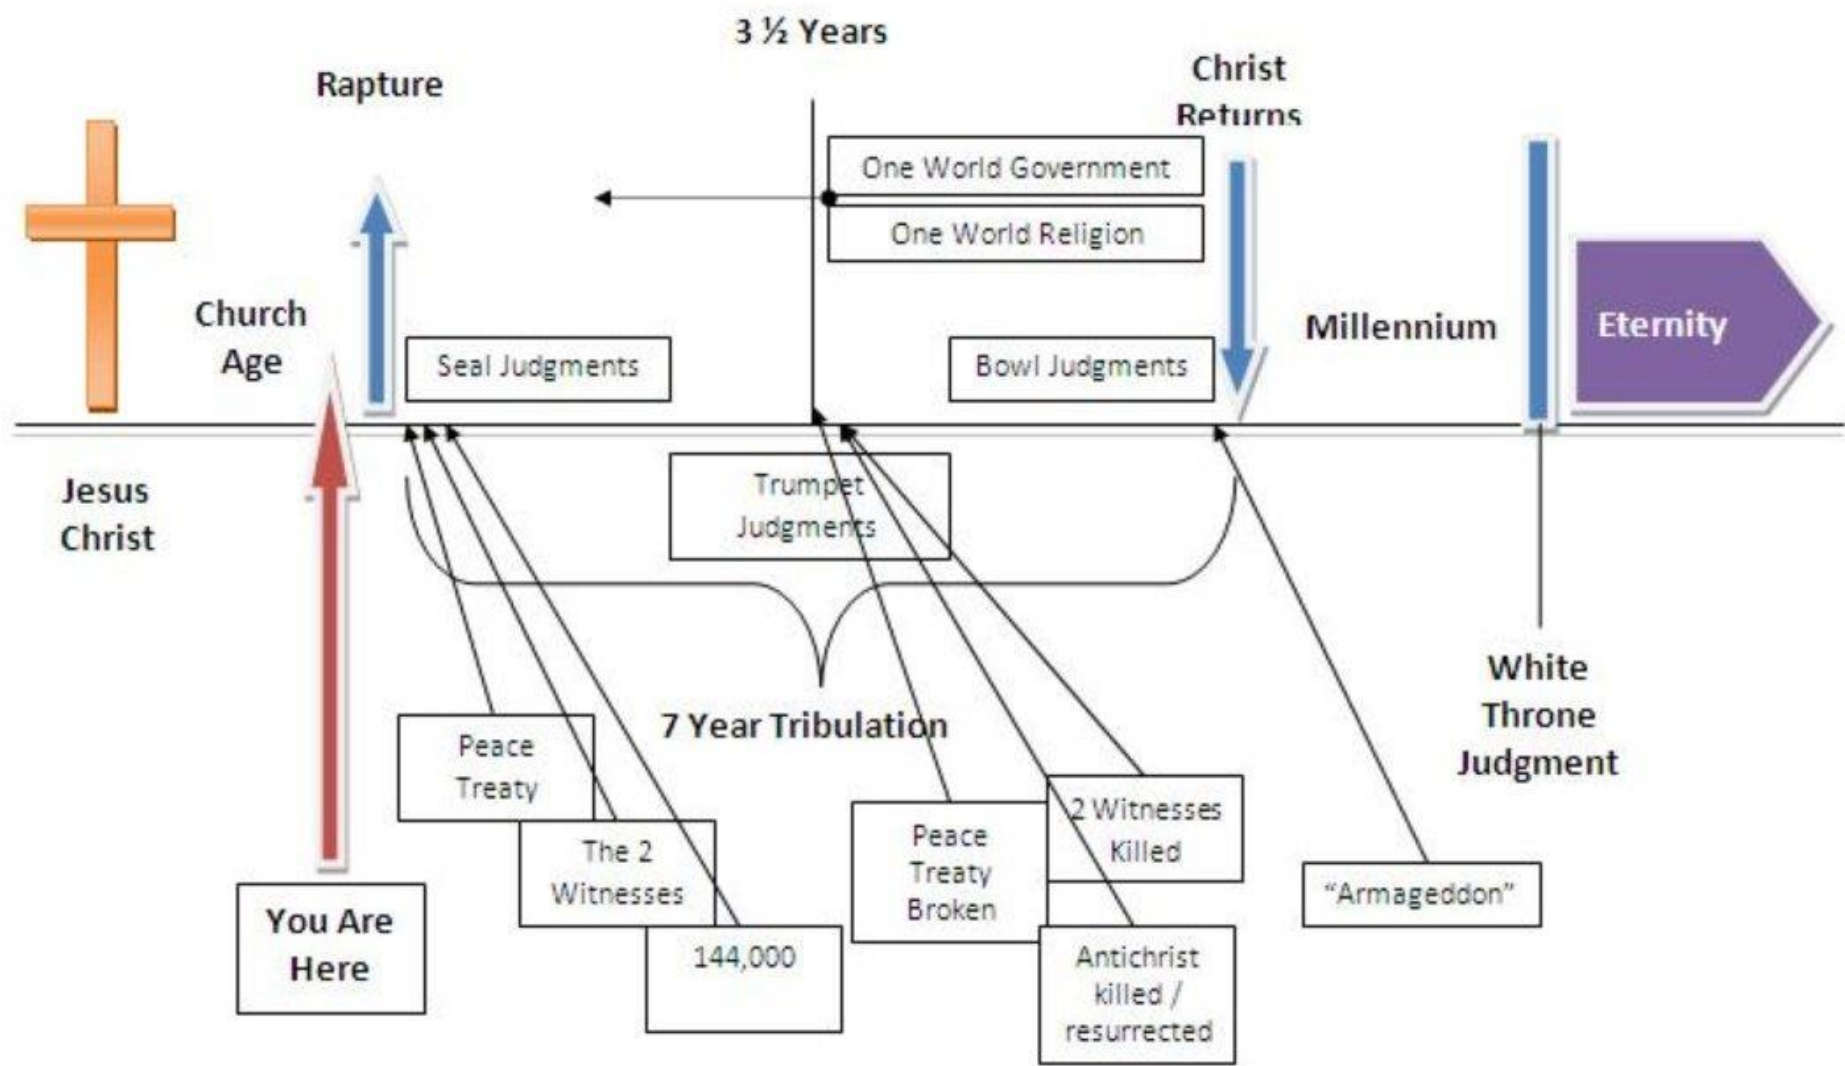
3 ½ Years

Rapture

Christ Returns

One World Government

One World Religion

Church Age

Seal Judgments

Bowl Judgments

Millennium

Eternity

Jesus Christ

Trumpet Judgments

7 Year Tribulation

White Throne Judgment

Peace Treaty

The 2 Witnesses

144,000

Peace Treaty Broken

2 Witnesses Killed

Antichrist killed / resurrected

"Armageddon"

You Are Here